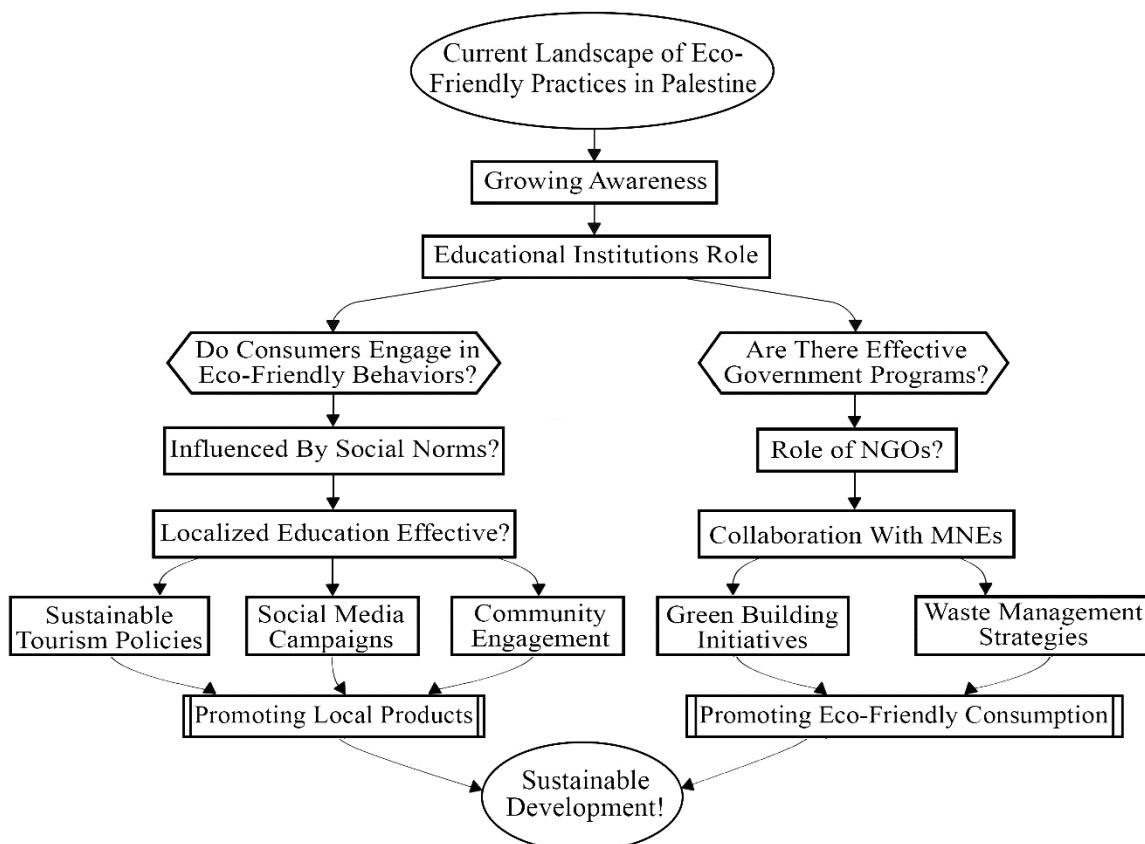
Current Landscape of Eco-Friendly Practices in Palestine

Growing Awareness

Educational Institutions Role

Do Consumers Engage in Eco-Friendly Behaviors?

Influenced By Social Norms?

Localized Education Effective?

Sustainable Tourism Policies

Social Media Campaigns

Community Engagement

Promoting Local Products

Are There Effective Government Programs?

Role of NGOs?

Collaboration With MNEs

Green Building Initiatives

Waste Management Strategies

Promoting Eco-Friendly Consumption

Sustainable Development!